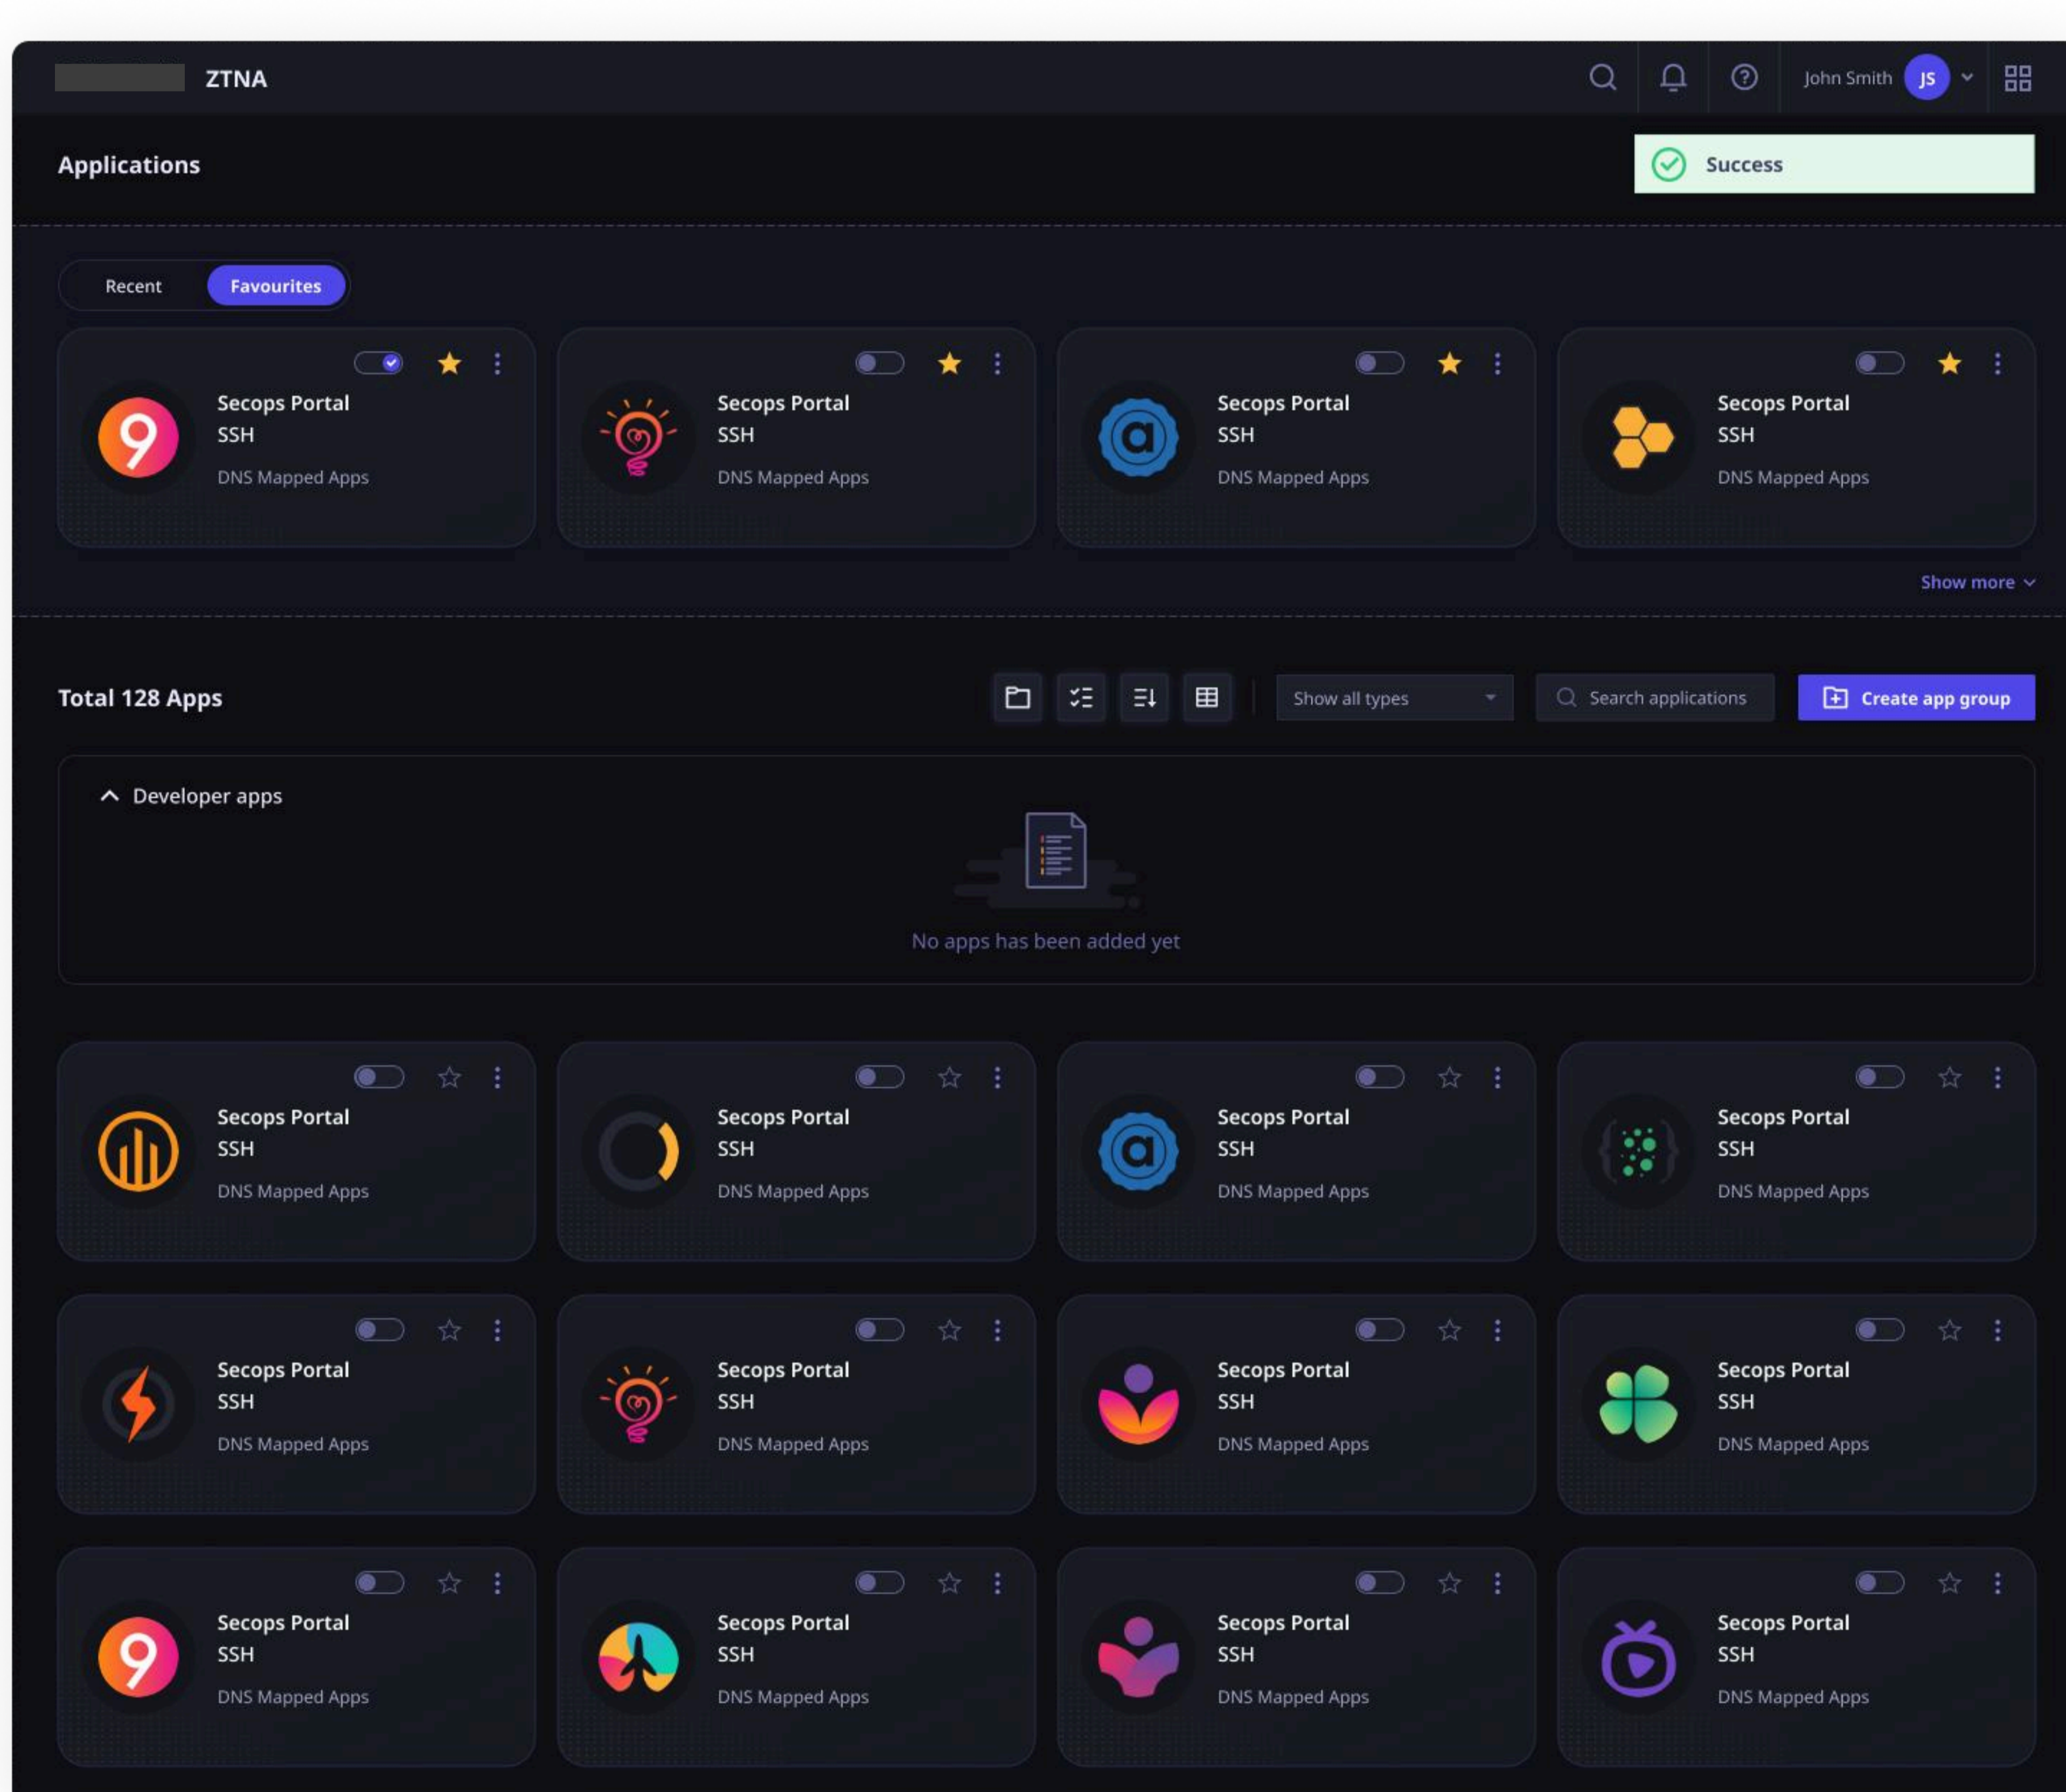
ZTNA

John Smith JS

Applications

Success

Recent Favourites

Secops Portal
SSH
DNS Mapped Apps

Secops Portal
SSH
DNS Mapped Apps

Secops Portal
SSH
DNS Mapped Apps

Secops Portal
SSH
DNS Mapped Apps

Show more

Total 128 Apps

Show all types

Search applications

Create app group

Developer apps

No apps has been added yet

Secops Portal
SSH
DNS Mapped Apps

Secops Portal
SSH
DNS Mapped Apps

Secops Portal
SSH
DNS Mapped Apps

Secops Portal
SSH
DNS Mapped Apps

Secops Portal
SSH
DNS Mapped Apps

Secops Portal
SSH
DNS Mapped Apps

Secops Portal
SSH
DNS Mapped Apps

Secops Portal
SSH
DNS Mapped Apps

Secops Portal
SSH
DNS Mapped Apps

Secops Portal
SSH
DNS Mapped Apps

Secops Portal
SSH
DNS Mapped Apps

Secops Portal
SSH
DNS Mapped Apps